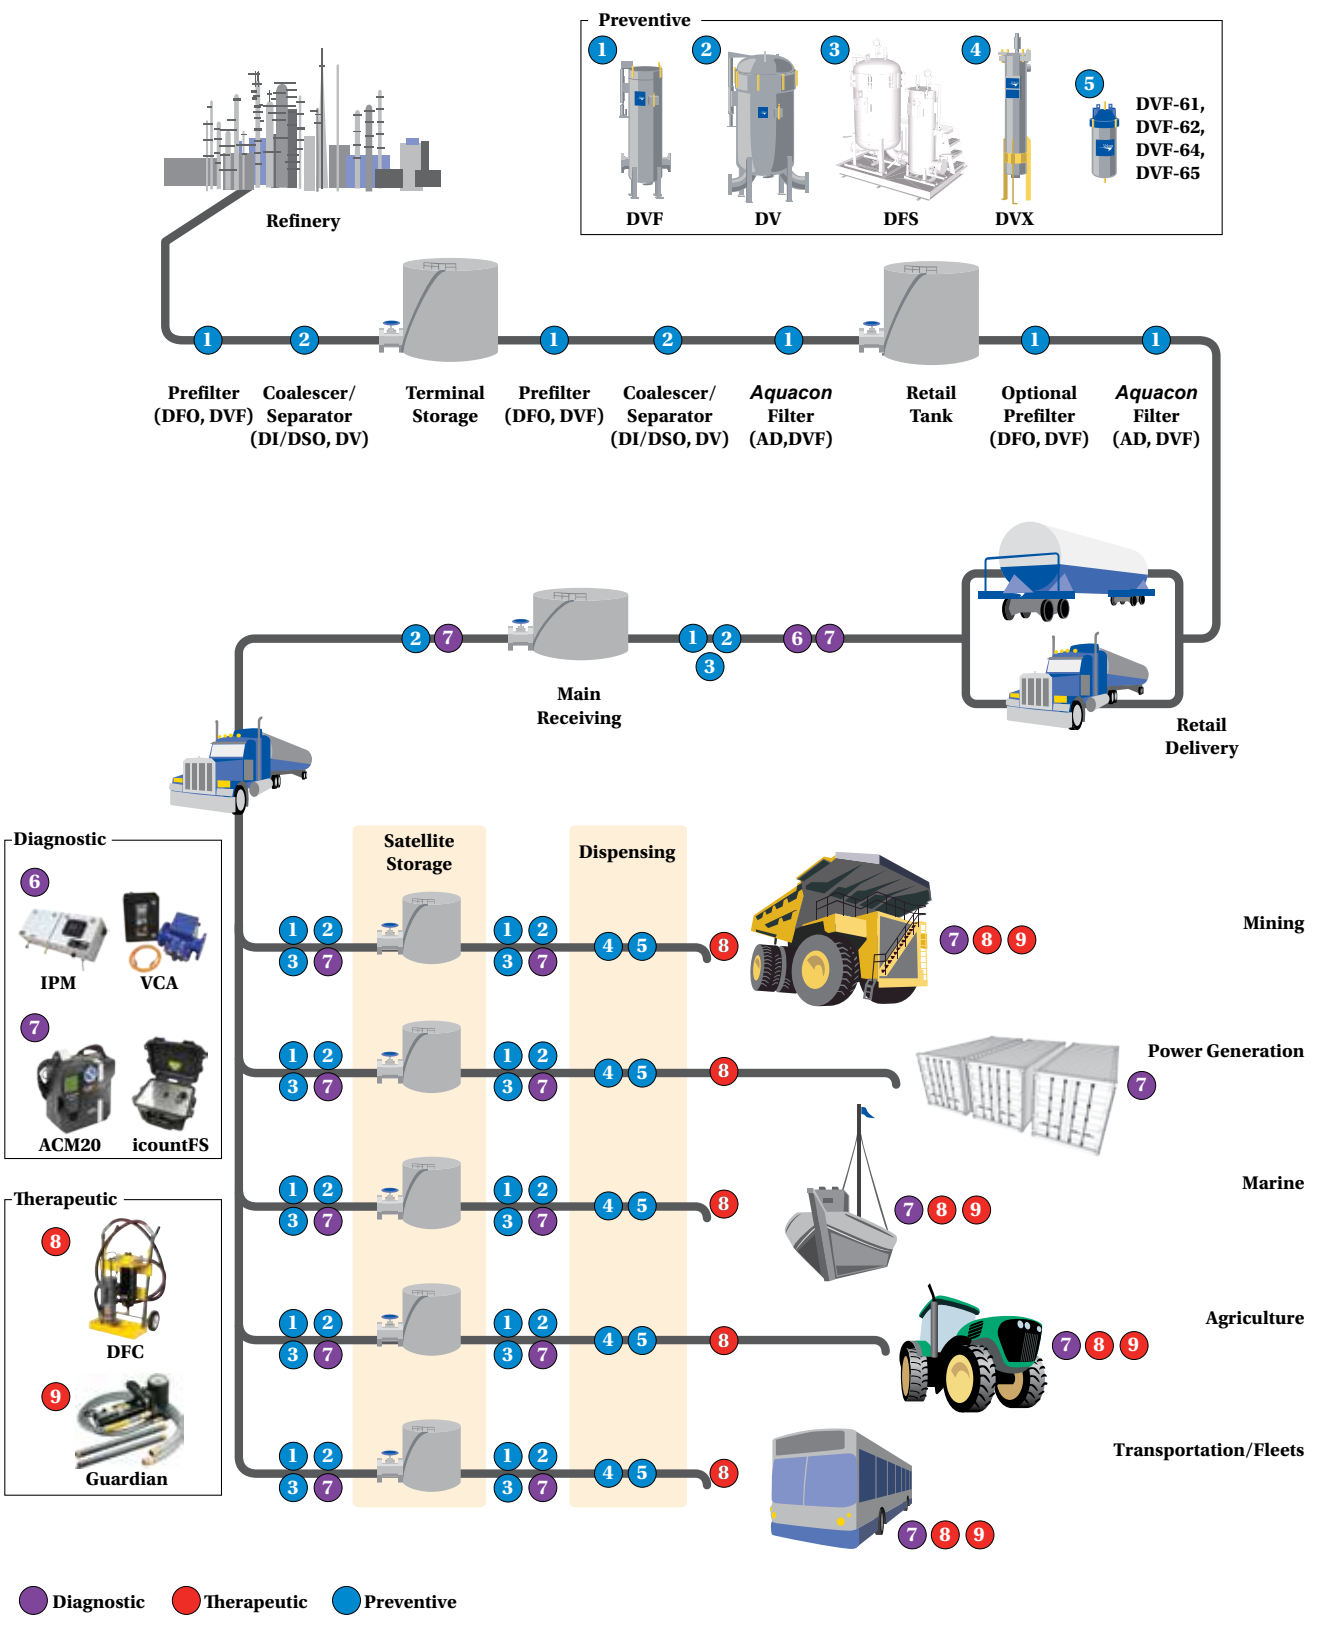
Preventive

1 DVF
2 DV
3 DFS
4 DVX
5 DVF-61, DVF-62, DVF-64, DVF-65

Refinery

1 2 1 2 1 1 1

Prefilter (DFO, DVF)

Coalescer/ Separator (DI/DSO, DV)

Terminal Storage

Prefilter (DFO, DVF)

Coalescer/ Separator (DI/DSO, DV)

*Aquacon* Filter (AD,DVF)

Retail Tank

Optional Prefilter (DFO, DVF)

*Aquacon* Filter (AD, DVF)

2 7 1 2 3 6 7

Main Receiving

Retail Delivery

Diagnostic

6

IPM

VCA

7

ACM20

icountFS

Therapeutic

8

DFC

9

Guardian

Satellite Storage

Dispensing

1 2 3 7 1 2 3 7 4 5 8

Mining

7 8 9

1 2 3 7 1 2 3 7 4 5 8

Power Generation

7

1 2 3 7 1 2 3 7 4 5 8

Marine

7 8 9

1 2 3 7 1 2 3 7 4 5 8

Agriculture

7 8 9

1 2 3 7 1 2 3 7 4 5 8

Transportation/Fleets

7 8 9

Diagnostic Therapeutic Preventive